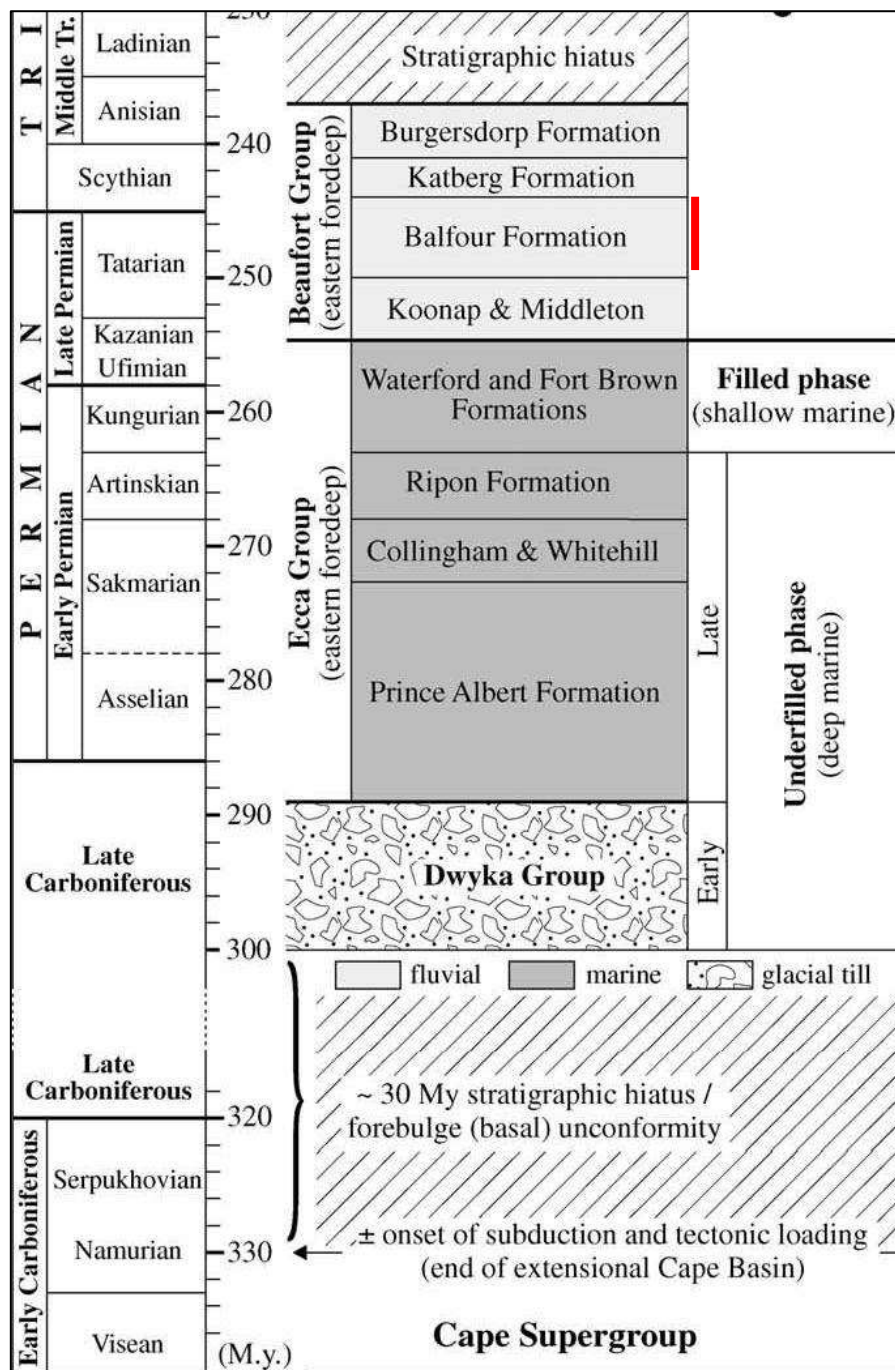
TRI
Middle Tr.
Ladinian
Anisian
Scythian
PERMIAN
Late Permian
Tatarian
Kazanian
Ufimian
Early Permian
Kungurian
Artinskian
Sakmarian
Asselian
Late Carboniferous
Late Carboniferous
Early Carboniferous
Serpukhovian
Namurian
Visean

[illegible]
240
250
260
270
280
290
300
320
330
(M.y.)

Stratigraphic hiatus
Beaufort Group (eastern foredeep)
Burgersdorp Formation
Katberg Formation
Balfour Formation
Koonap & Middleton
Ecca Group (eastern foredeep)
Waterford and Fort Brown Formations
Ripon Formation
Collingham & Whitehill
Prince Albert Formation
Dwyka Group

Filled phase (shallow marine)
Late
Early
Underfilled phase (deep marine)

fluvial
marine
glacial till

~ 30 My stratigraphic hiatus / forebulge (basal) unconformity
± onset of subduction and tectonic loading (end of extensional Cape Basin)
Cape Supergroup